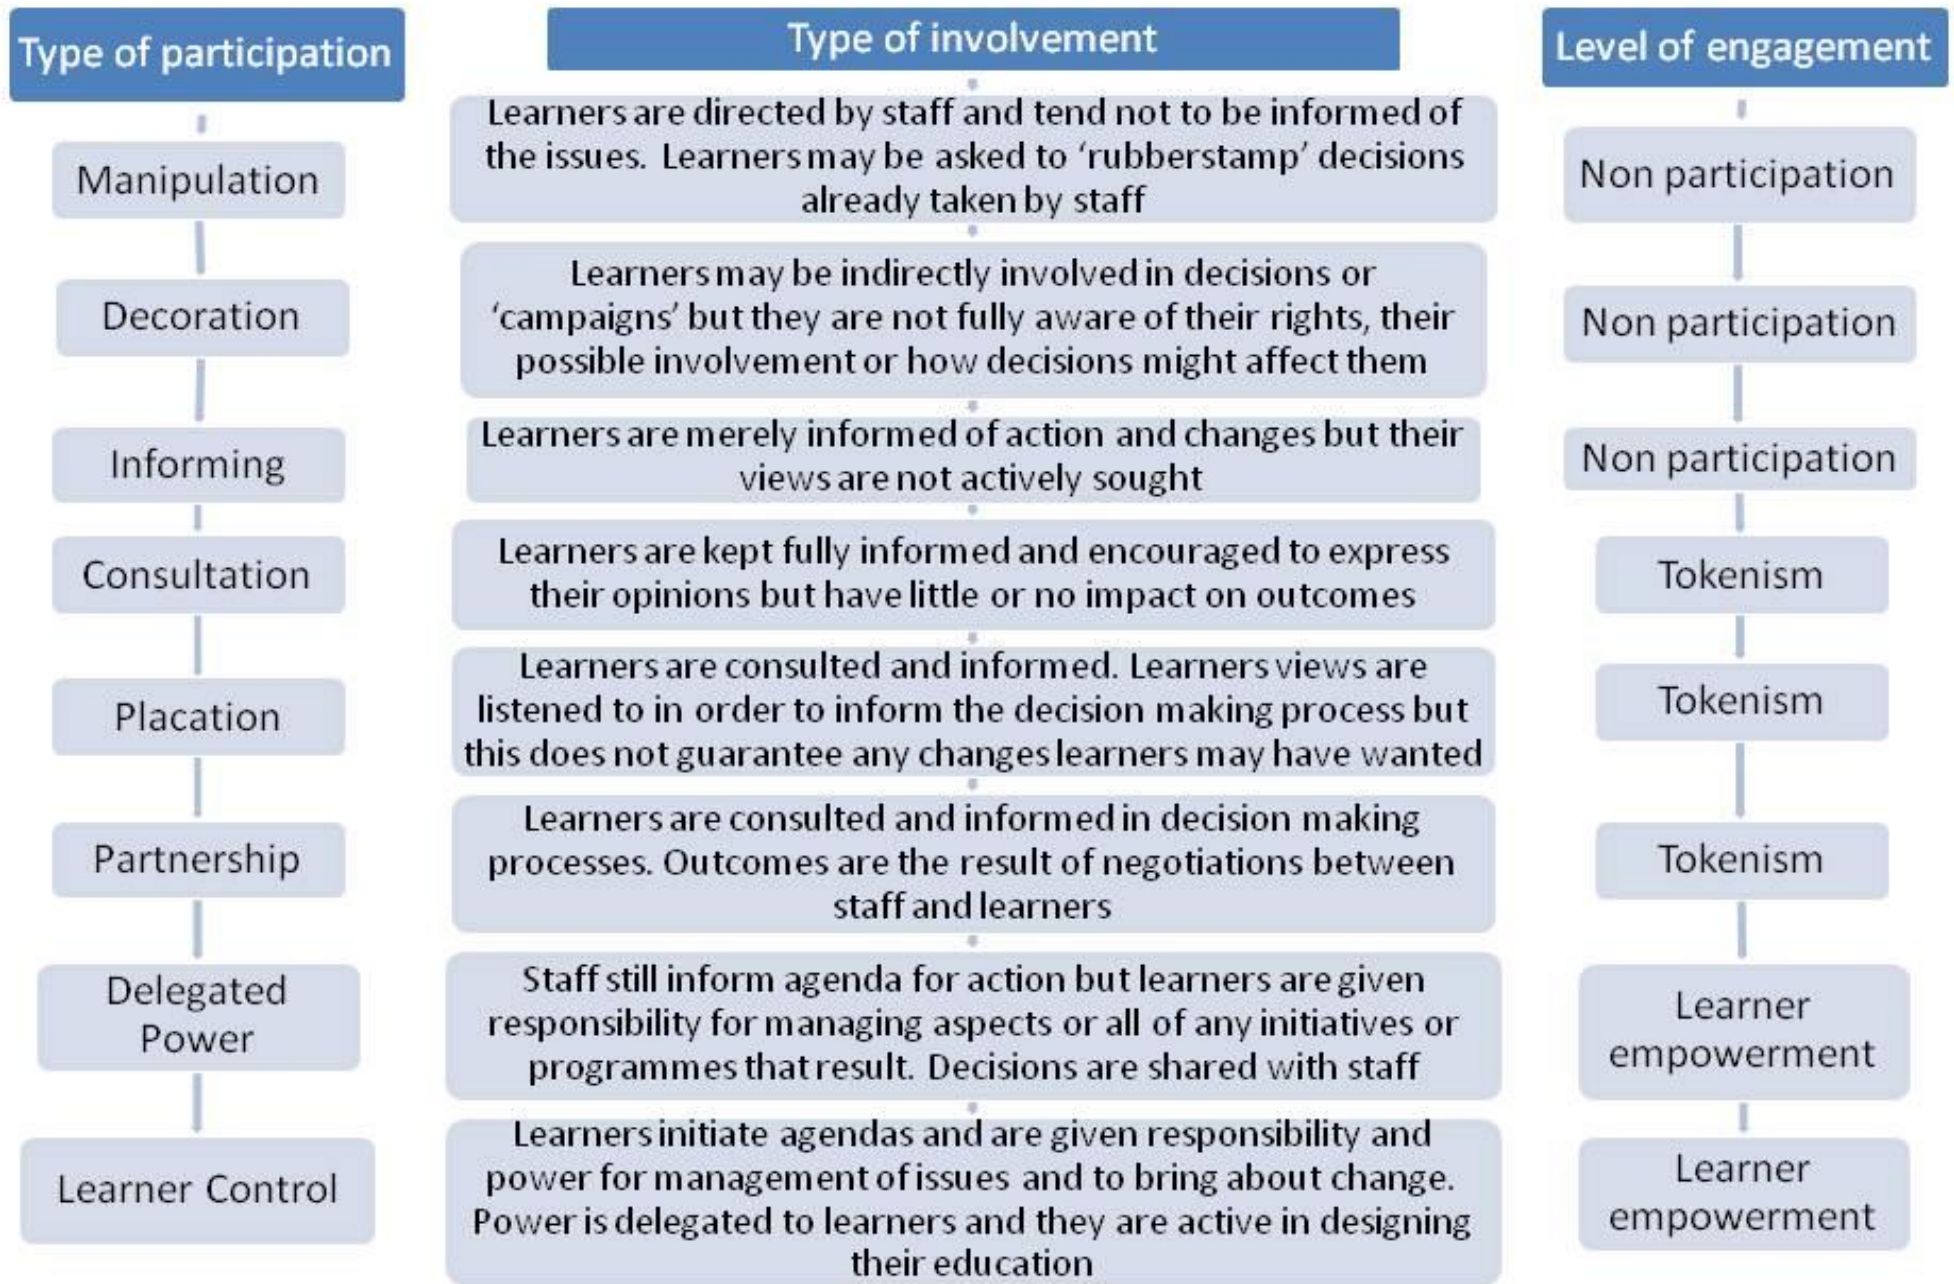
| Type of participation | Type of involvement | Level of engagement |
|---|---|---|
| Manipulation | Learners are directed by staff and tend not to be informed of the issues. Learners may be asked to 'rubberstamp' decisions already taken by staff | Non participation |
| Decoration | Learners may be indirectly involved in decisions or 'campaigns' but they are not fully aware of their rights, their possible involvement or how decisions might affect them | Non participation |
| Informing | Learners are merely informed of action and changes but their views are not actively sought | Non participation |
| Consultation | Learners are kept fully informed and encouraged to express their opinions but have little or no impact on outcomes | Tokenism |
| Placation | Learners are consulted and informed. Learners views are listened to in order to inform the decision making process but this does not guarantee any changes learners may have wanted | Tokenism |
| Partnership | Learners are consulted and informed in decision making processes. Outcomes are the result of negotiations between staff and learners | Tokenism |
| Delegated Power | Staff still inform agenda for action but learners are given responsibility for managing aspects or all of any initiatives or programmes that result. Decisions are shared with staff | Learner empowerment |
| Learner Control | Learners initiate agendas and are given responsibility and power for management of issues and to bring about change. Power is delegated to learners and they are active in designing their education | Learner empowerment |